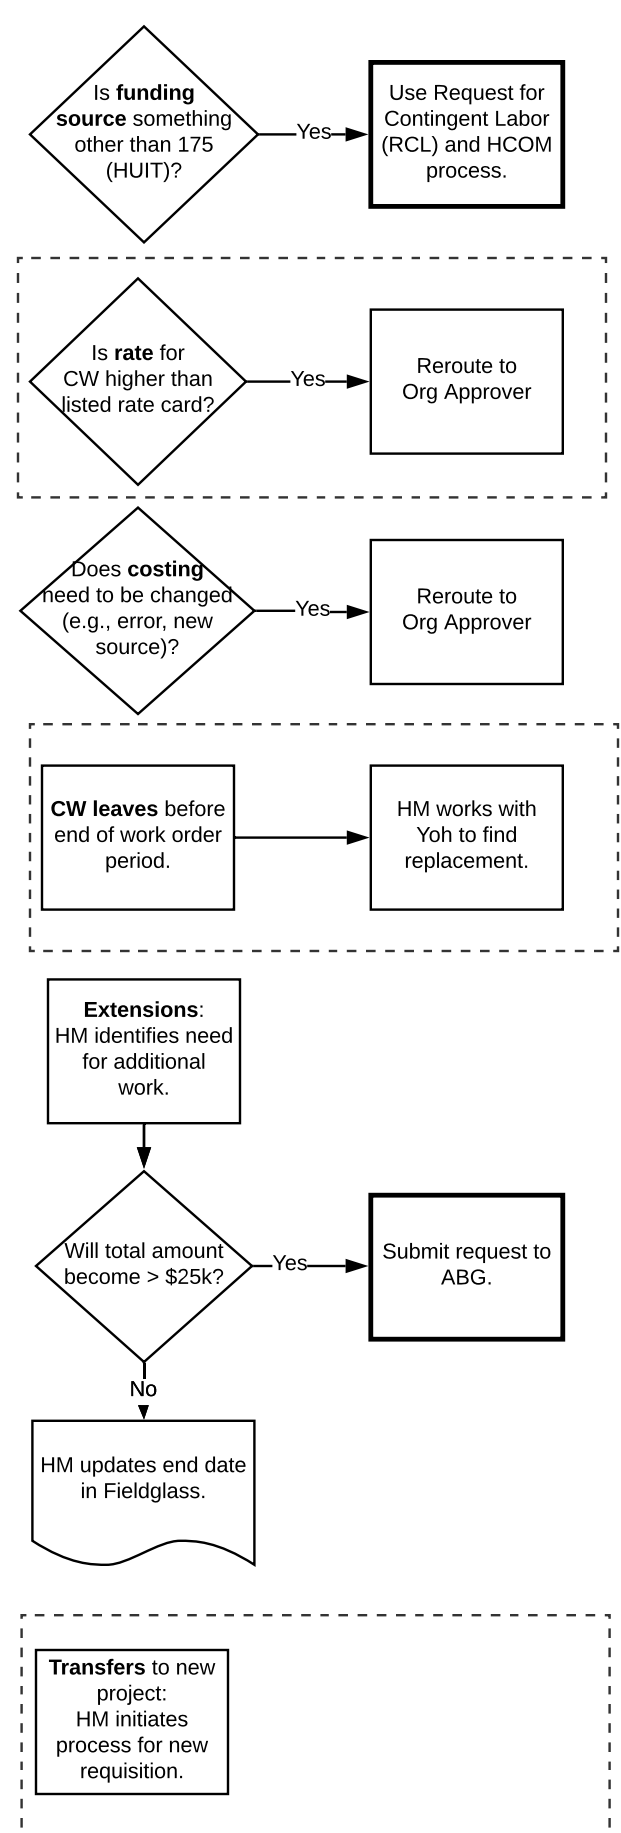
Is **funding source** something other than 175 (HUIT)?

Yes

Use Request for Contingent Labor (RCL) and HCOM process.

Is **rate** for CW higher than listed rate card?

Yes

Reroute to Org Approver

Does **costing** need to be changed (e.g., error, new source)?

Yes

Reroute to Org Approver

**CW leaves** before end of work order period.

HM works with Yoh to find replacement.

**Extensions**: HM identifies need for additional work.

Will total amount become > $25k?

Yes

Submit request to ABG.

No

HM updates end date in Fieldglass.

**Transfers** to new project: HM initiates process for new requisition.